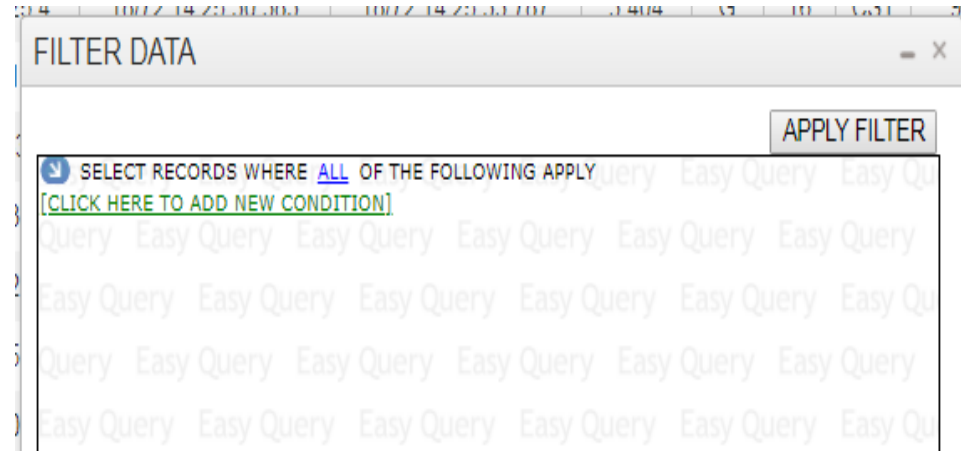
FILTER DATA

APPLY FILTER

SELECT RECORDS WHERE ALL OF THE FOLLOWING APPLY

[CLICK HERE TO ADD NEW CONDITION]

Easy Query Easy Query Easy Query Easy Query Easy Query Easy Query Easy Query Easy Query Easy Query Easy Query Easy Query Easy Query Easy Query Easy Query Easy Query Easy Query Easy Query Easy Query Easy Query Easy Query Easy Query Easy Query Easy Query